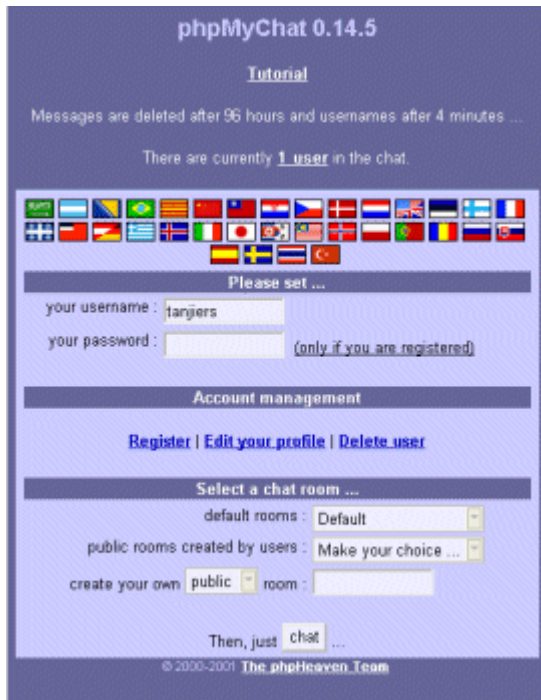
phpMyChat 0.14.5

Tutorial

Messages are deleted after 96 hours and usernames after 4 minutes ...

There are currently 1 user in the chat.

Please set ...

your username : tanjiers

your password : (only if you are registered)

Account management

Register | Edit your profile | Delete user

Select a chat room ...

default rooms : Default

public rooms created by users : Make your choice ...

create your own public room :

Then, just chat ...

© 2000-2001 The phpHeaven Team